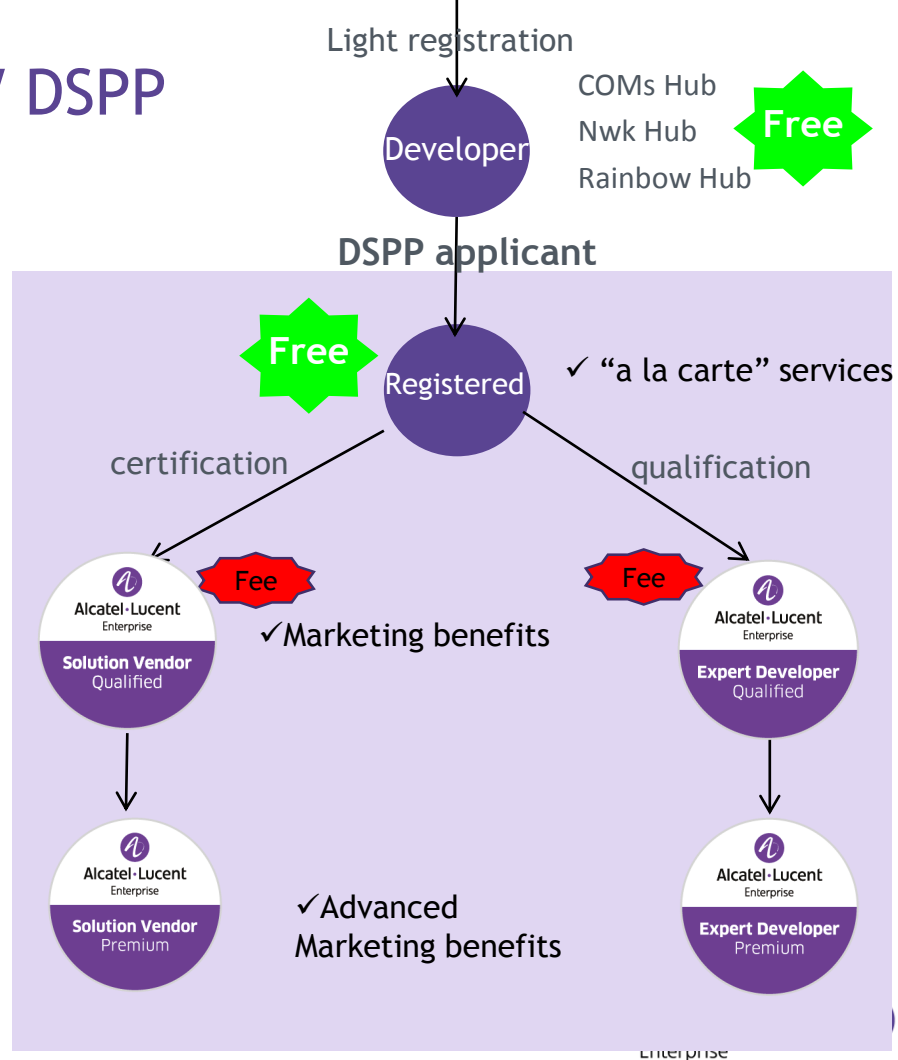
DSPP

Light registration

Developer

COMs Hub
Nwk Hub
Rainbow Hub

Free

DSPP applicant

Free

Registered

✓ "a la carte" services

certification

qualification

Fee

Fee

Alcatel·Lucent Enterprise
Solution Vendor Qualified

✓Marketing benefits

Alcatel·Lucent Enterprise
Expert Developer Qualified

Alcatel·Lucent Enterprise
Solution Vendor Premium

✓Advanced Marketing benefits

Alcatel·Lucent Enterprise
Expert Developer Premium

Enterprise